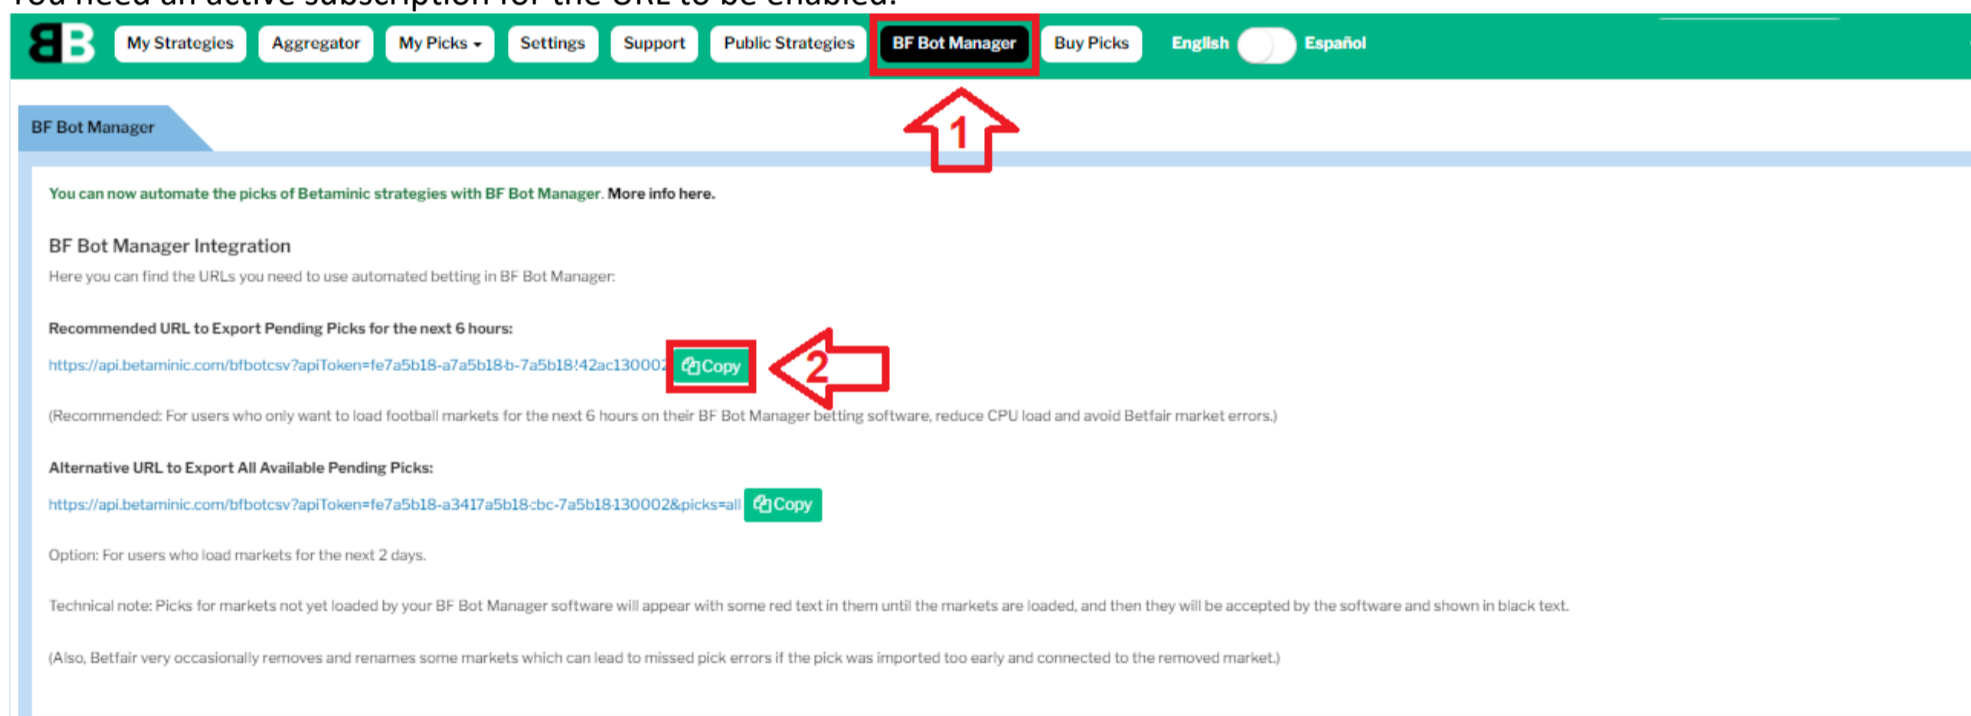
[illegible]

BB My Strategies Aggregator My Picks Settings Support Public Strategies BF Bot Manager Buy Picks English Español

1

BF Bot Manager

You can now automate the picks of Betaminic strategies with BF Bot Manager. More info here.

BF Bot Manager Integration

Here you can find the URLs you need to use automated betting in BF Bot Manager:

Recommended URL to Export Pending Picks for the next 6 hours:

https://api.betaminic.com/bfbotcsv?apiToken=fe7a5b18-a7a5b18b-7a5b18!42ac130002 Copy 2

(Recommended: For users who only want to load football markets for the next 6 hours on their BF Bot Manager betting software, reduce CPU load and avoid Betfair market errors.)

Alternative URL to Export All Available Pending Picks:

https://api.betaminic.com/bfbotcsv?apiToken=fe7a5b18-a3417a5b18:bc-7a5b18130002&picks=all Copy

Option: For users who load markets for the next 2 days.

Technical note: Picks for markets not yet loaded by your BF Bot Manager software will appear with some red text in them until the markets are loaded, and then they will be accepted by the software and shown in black text.

(Also, Betfair very occasionally removes and renames some markets which can lead to missed pick errors if the pick was imported too early and connected to the removed market.)